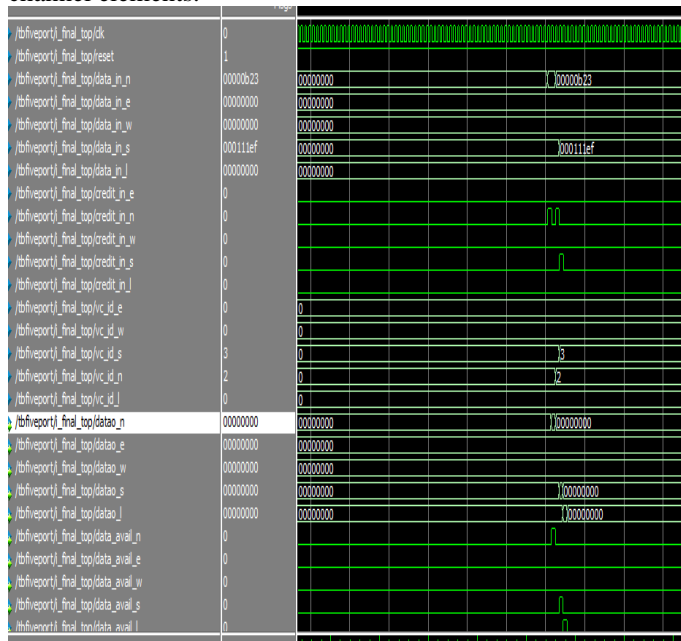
channel elements.

| | |
|---|---|
| /tbfiveport/i_final_top/clk | 0 |
| /tbfiveport/i_final_top/reset | 1 |
| /tbfiveport/i_final_top/data_in_n | 00000b23 |
| /tbfiveport/i_final_top/data_in_e | 00000000 |
| /tbfiveport/i_final_top/data_in_w | 00000000 |
| /tbfiveport/i_final_top/data_in_s | 000111ef |
| /tbfiveport/i_final_top/data_in_l | 00000000 |
| /tbfiveport/i_final_top/credit_in_e | 0 |
| /tbfiveport/i_final_top/credit_in_n | 0 |
| /tbfiveport/i_final_top/credit_in_w | 0 |
| /tbfiveport/i_final_top/credit_in_s | 0 |
| /tbfiveport/i_final_top/credit_in_l | 0 |
| /tbfiveport/i_final_top/vc_id_e | 0 |
| /tbfiveport/i_final_top/vc_id_w | 0 |
| /tbfiveport/i_final_top/vc_id_s | 3 |
| /tbfiveport/i_final_top/vc_id_n | 2 |
| /tbfiveport/i_final_top/vc_id_l | 0 |
| /tbfiveport/i_final_top/datao_n | 00000000 |
| /tbfiveport/i_final_top/datao_e | 00000000 |
| /tbfiveport/i_final_top/datao_w | 00000000 |
| /tbfiveport/i_final_top/datao_s | 00000000 |
| /tbfiveport/i_final_top/datao_l | 00000000 |
| /tbfiveport/i_final_top/data_avail_n | 0 |
| /tbfiveport/i_final_top/data_avail_e | 0 |
| /tbfiveport/i_final_top/data_avail_w | 0 |
| /tbfiveport/i_final_top/data_avail_s | 0 |
| /tbfiveport/i_final_top/data_avail_l | 0 |

00000000 00000b23
00000000
00000000
00000000 000111ef
00000000
0
0
0 3
0 2
0
00000000 00000000
00000000
00000000
00000000 00000000
00000000 00000000